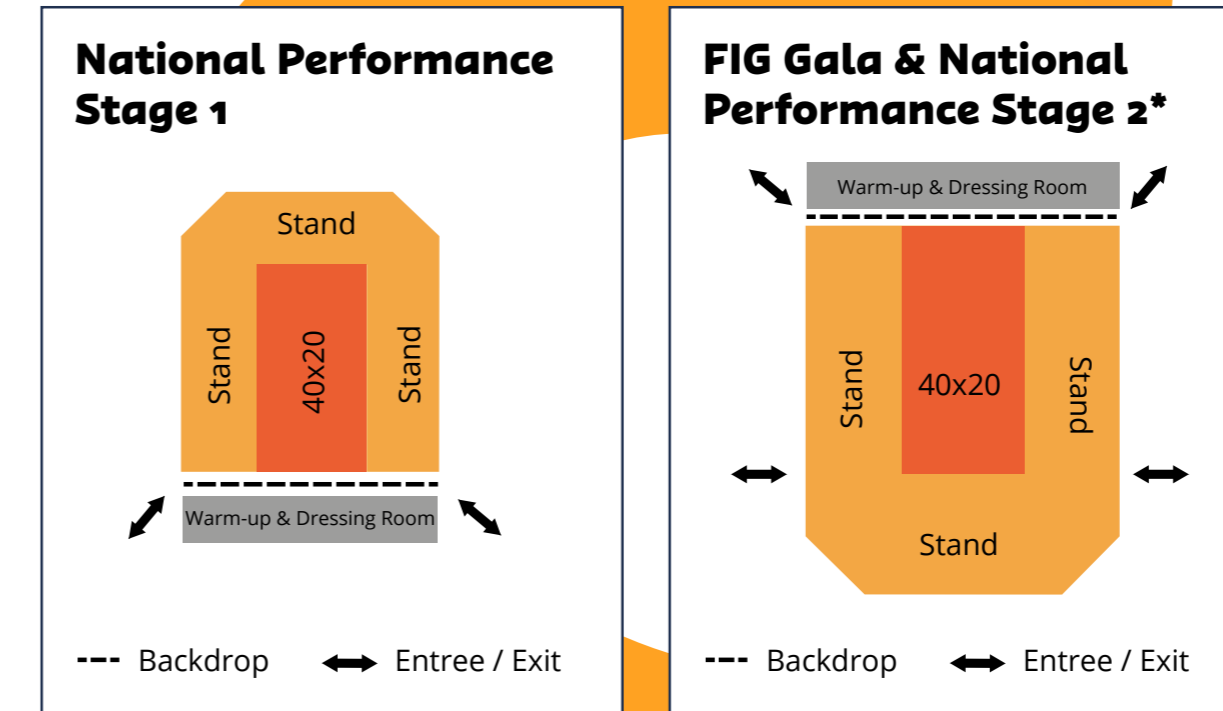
National Performance Stage 1

Stand

Stand

40x20

Stand

Warm-up & Dressing Room

--- Backdrop ⟷ Entree / Exit

FIG Gala & National Performance Stage 2*

Warm-up & Dressing Room

Stand

40x20

Stand

Stand

--- Backdrop ⟷ Entree / Exit